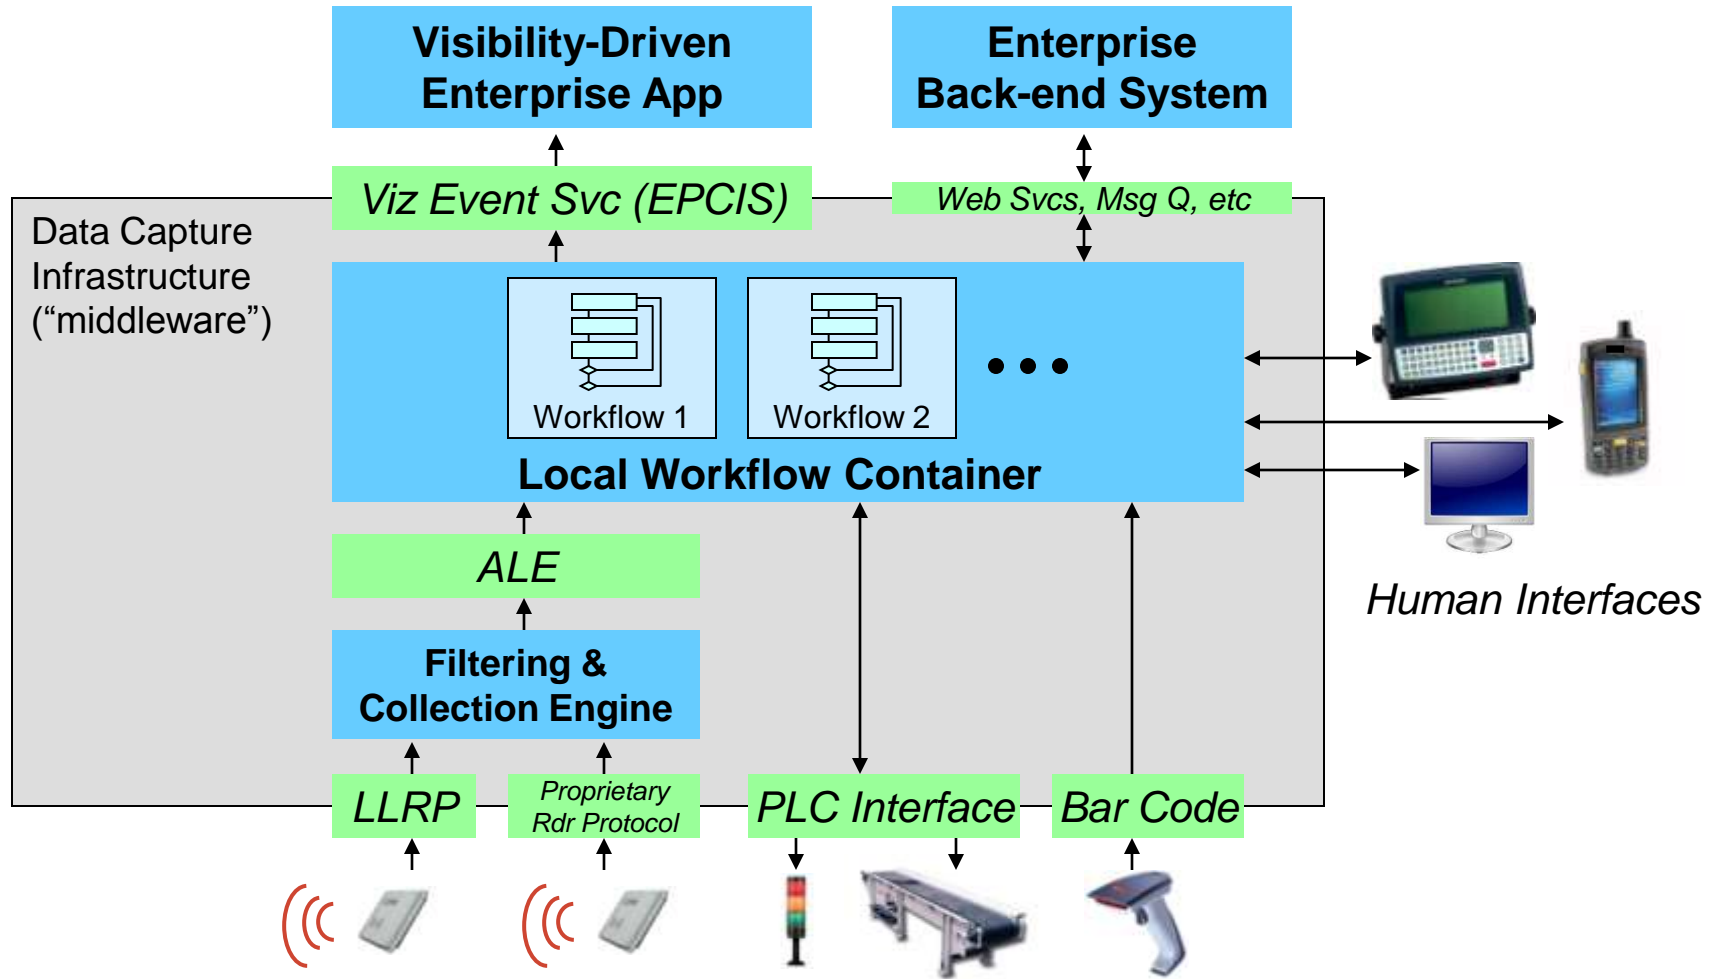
Visibility-Driven Enterprise App

Enterprise Back-end System

Viz Event Svc (EPCIS)

Web Svcs, Msg Q, etc

Data Capture Infrastructure (“middleware”)

Workflow 1

Workflow 2

• • •

Local Workflow Container

ALE

Filtering & Collection Engine

LLRP

Proprietary Rdr Protocol

PLC Interface

Bar Code

Human Interfaces